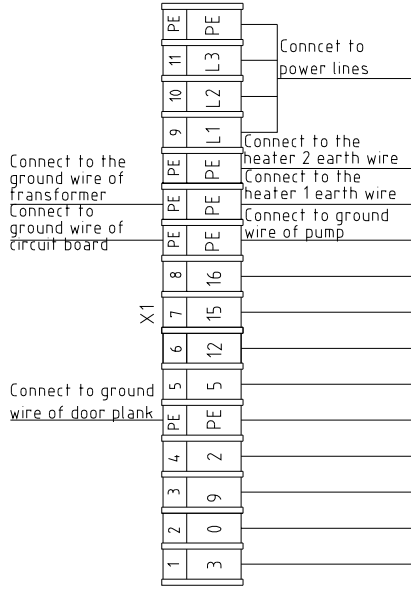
PE PE
11 L3
10 L2
9 L1
PE PE
PE PE
PE PE
8 16
7 15
6 12
5 5
PE PE
4 2
3 9
2 0
1 3

X1

Conncet to power lines

Connect to the heater 2 earth wire

Connect to the heater 1 earth wire

Connect to ground wire of pump

Connect to the ground wire of transformer

Connect to ground wire of circuit board

Connect to ground wire of door plank